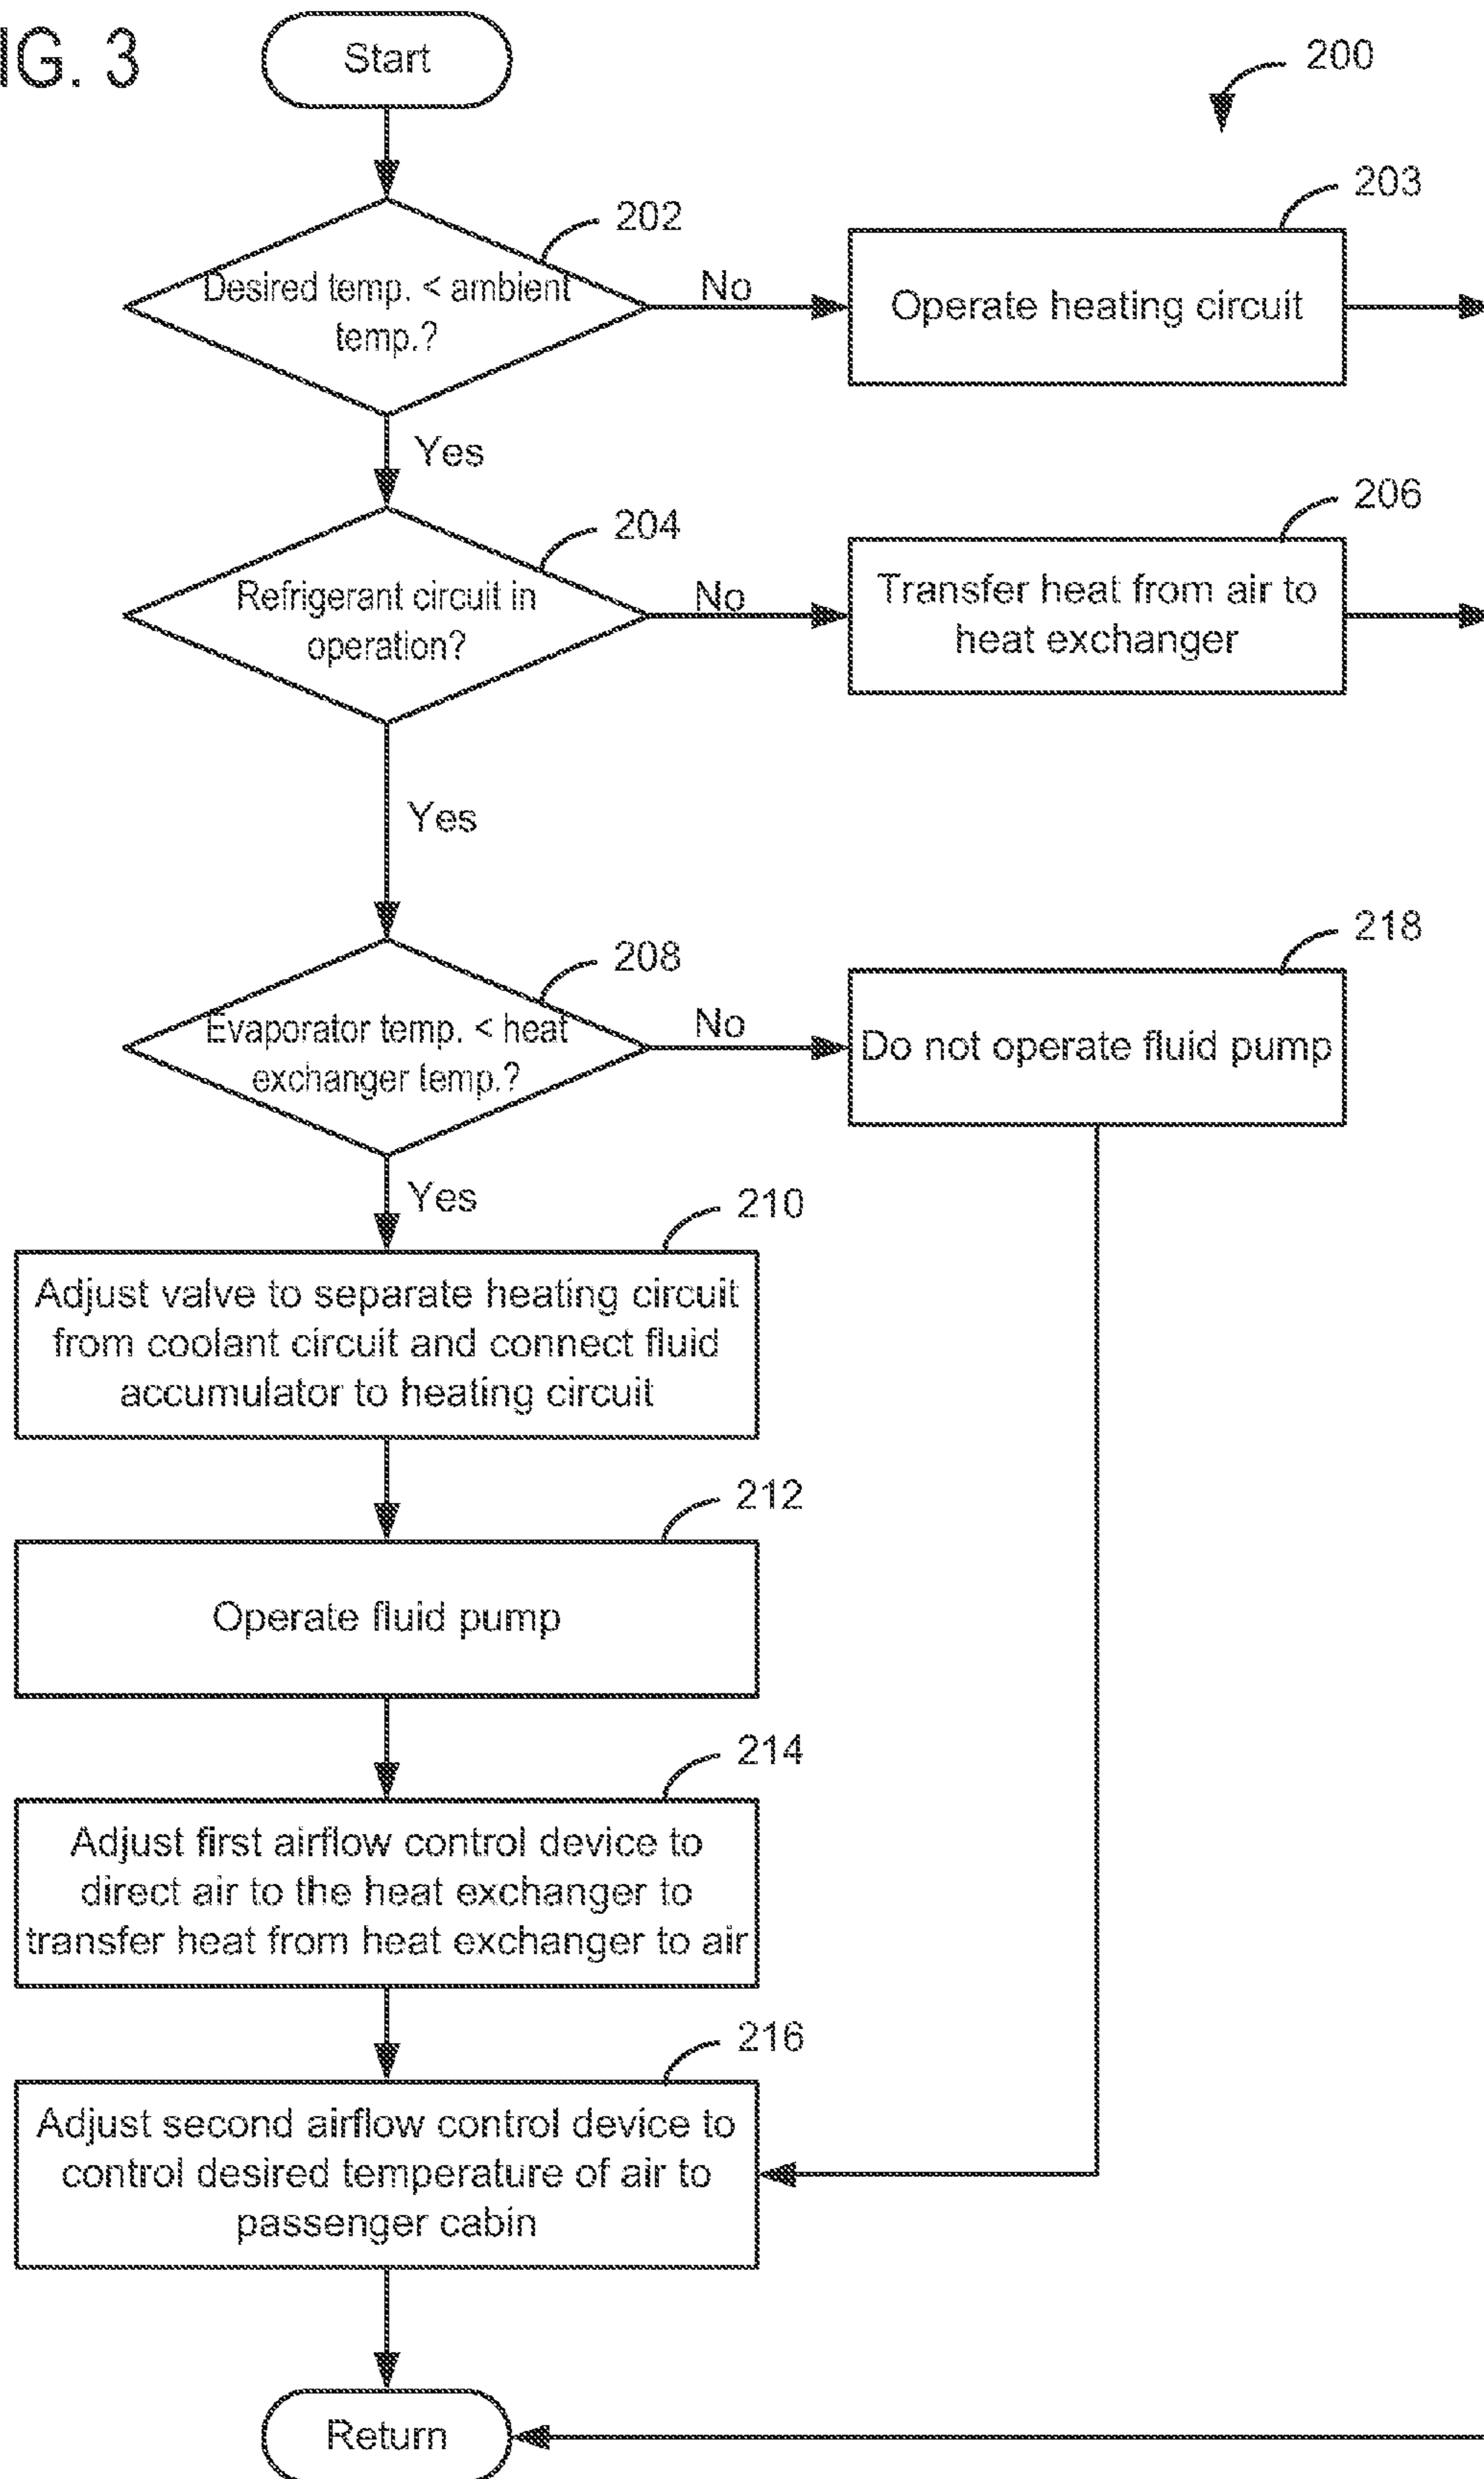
IG. 3

Start

200

202

Desired temp. < ambient temp.?

No

203

Operate heating circuit

Yes

204

Refrigerant circuit in operation?

No

206

Transfer heat from air to heat exchanger

Yes

208

Evaporator temp. < heat exchanger temp.?

No

218

Do not operate fluid pump

Yes

210

Adjust valve to separate heating circuit from coolant circuit and connect fluid accumulator to heating circuit

212

Operate fluid pump

214

Adjust first airflow control device to direct air to the heat exchanger to transfer heat from heat exchanger to air

216

Adjust second airflow control device to control desired temperature of air to passenger cabin

Return